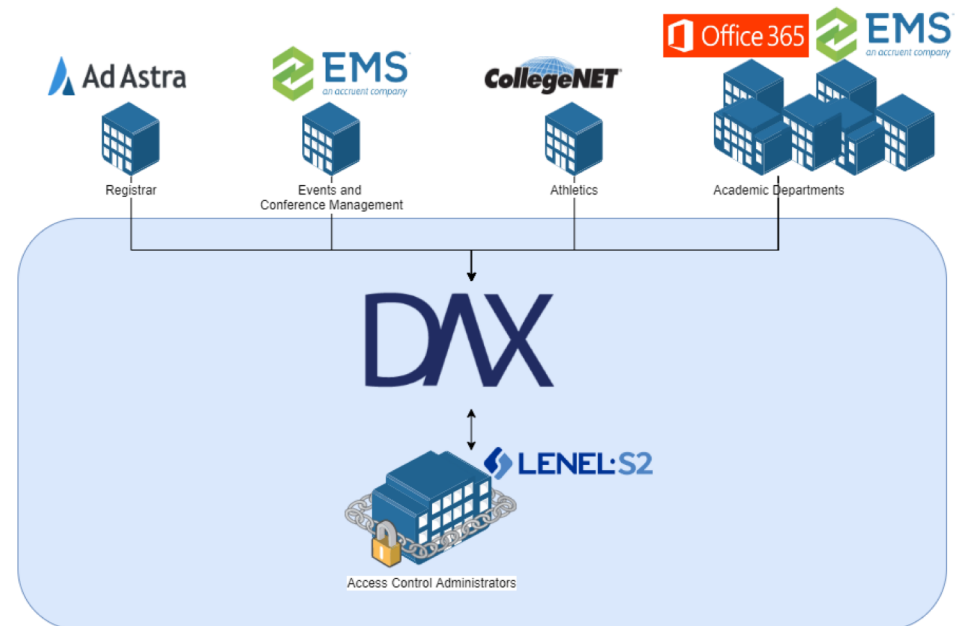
Office 365

EMS
an accruent company

Ad Astra

EMS
an accruent company

CollegeNET

Registrar

Events and Conference Management

Athletics

Academic Departments

DAX

LENEL·S2

Access Control Administrators